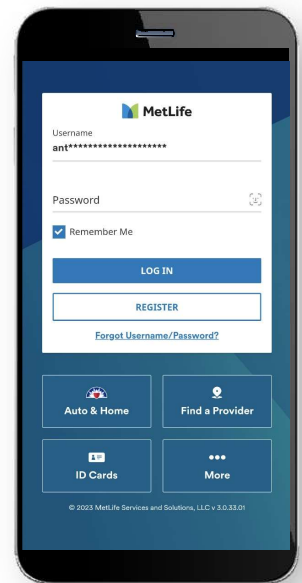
MetLife

Username
ant********************

Password

Remember Me

LOG IN

REGISTER

Forgot Username/Password?

Auto & Home

Find a Provider

ID Cards

More

© 2023 MetLife Services and Solutions, LLC v 3.0.33.01